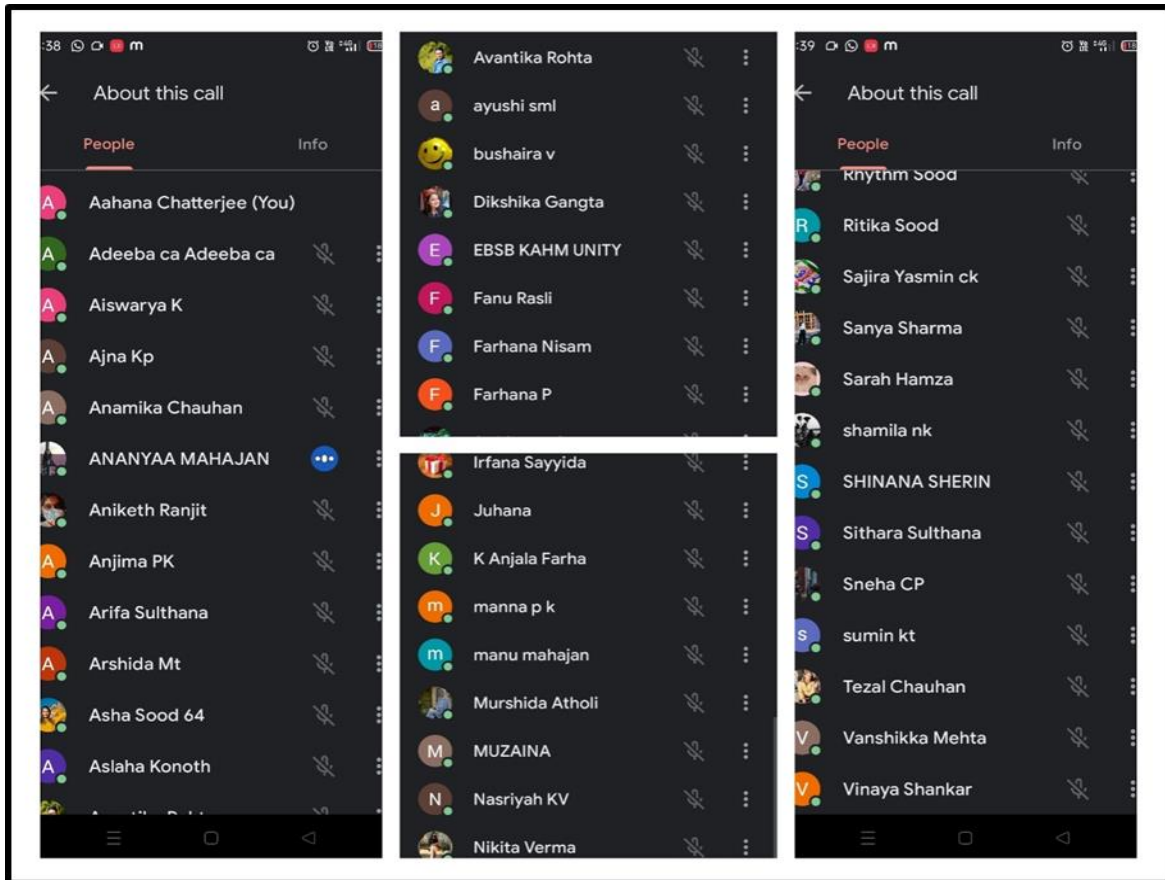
:38

About this call

People
Info

A Aahana Chatterjee (You)
A Adeeba ca Adeeba ca
A Aiswarya K
A Ajna Kp
A Anamika Chauhan
ANANYAA MAHAJAN
Aniketh Ranjit
A Anjima PK
A Arifa Sulthana
A Arshida Mt
Asha Sood 64
A Aslaha Konoth

Avantika Rohta
a ayushi sml
bushaira v
Dikshika Gangta
E EBSB KAHM UNITY
F Fanu Rasli
F Farhana Nisam
F Farhana P

Irfana Sayyida
J Juhana
K K Anjala Farha
m manna p k
m manu mahajan
Murshida Atholi
M MUZAINA
N Nasriyah KV
Nikita Verma

:39

About this call

People
Info

Rhythm Sood
R Ritika Sood
Sajira Yasmin ck
Sanya Sharma
Sarah Hamza
shamila nk
S SHINANA SHERIN
S Sithara Sulthana
Sneha CP
s sumin kt
Tezal Chauhan
V Vanshikka Mehta
V Vinaya Shankar